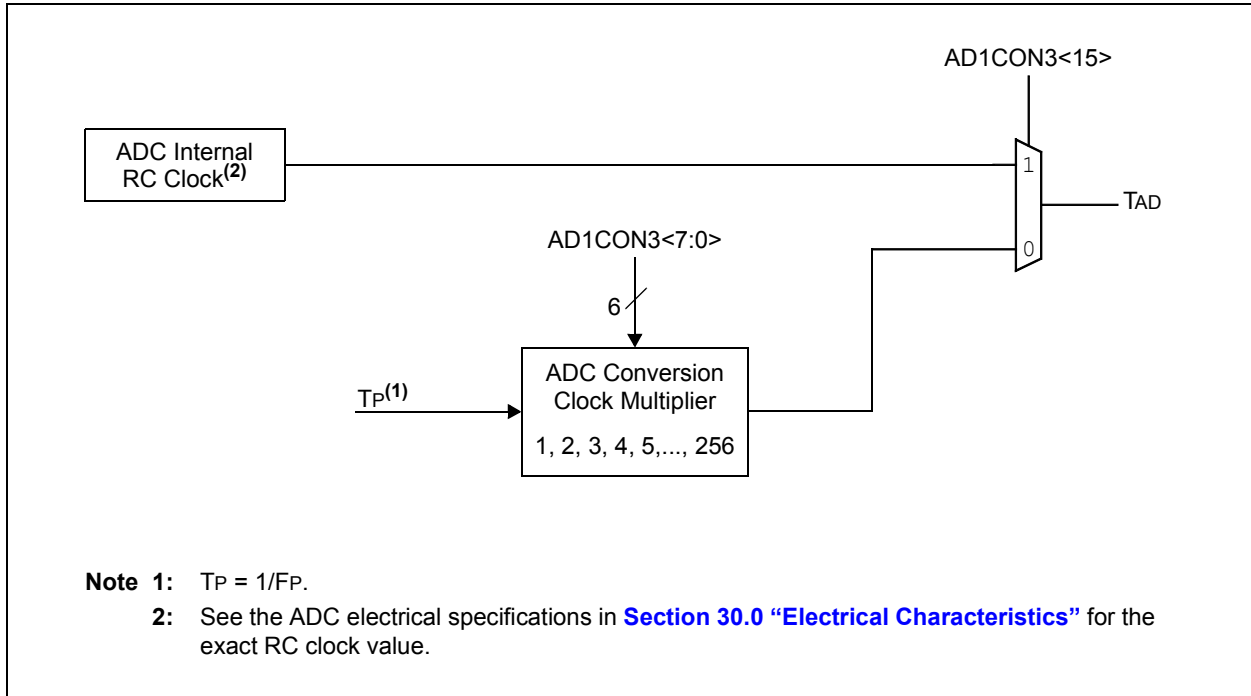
AD1CON3<15>

ADC Internal RC Clock$^{(2)}$

1

TAD

AD1CON3<7:0>

0

6

ADC Conversion Clock Multiplier

1, 2, 3, 4, 5,..., 256

TP$^{(1)}$

Note 1: TP = 1/FP.

2: See the ADC electrical specifications in Section 30.0 “Electrical Characteristics” for the exact RC clock value.